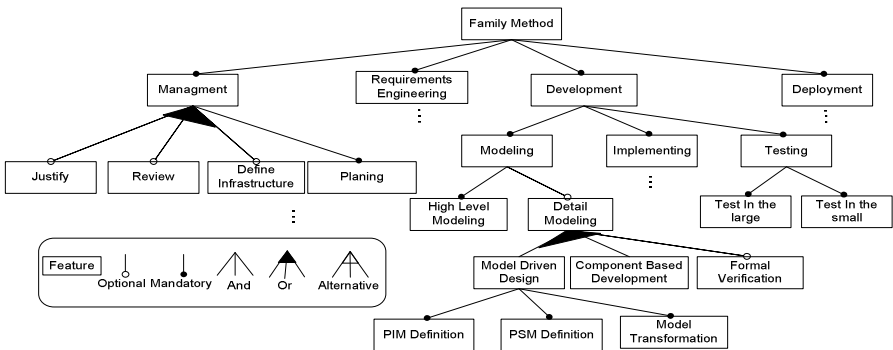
Family Method

Managment

Requirements Engineering

Development

Deployment

Justify

Review

Define Infrastructure

Planing

Modeling

Implementing

Testing

High Level Modeling

Detail Modeling

Test In the large

Test In the small

Model Driven Design

Component Based Development

Formal Verification

PIM Definition

PSM Definition

Model Transformation

Feature

Optional

Mandatory

And

Or

Alternative